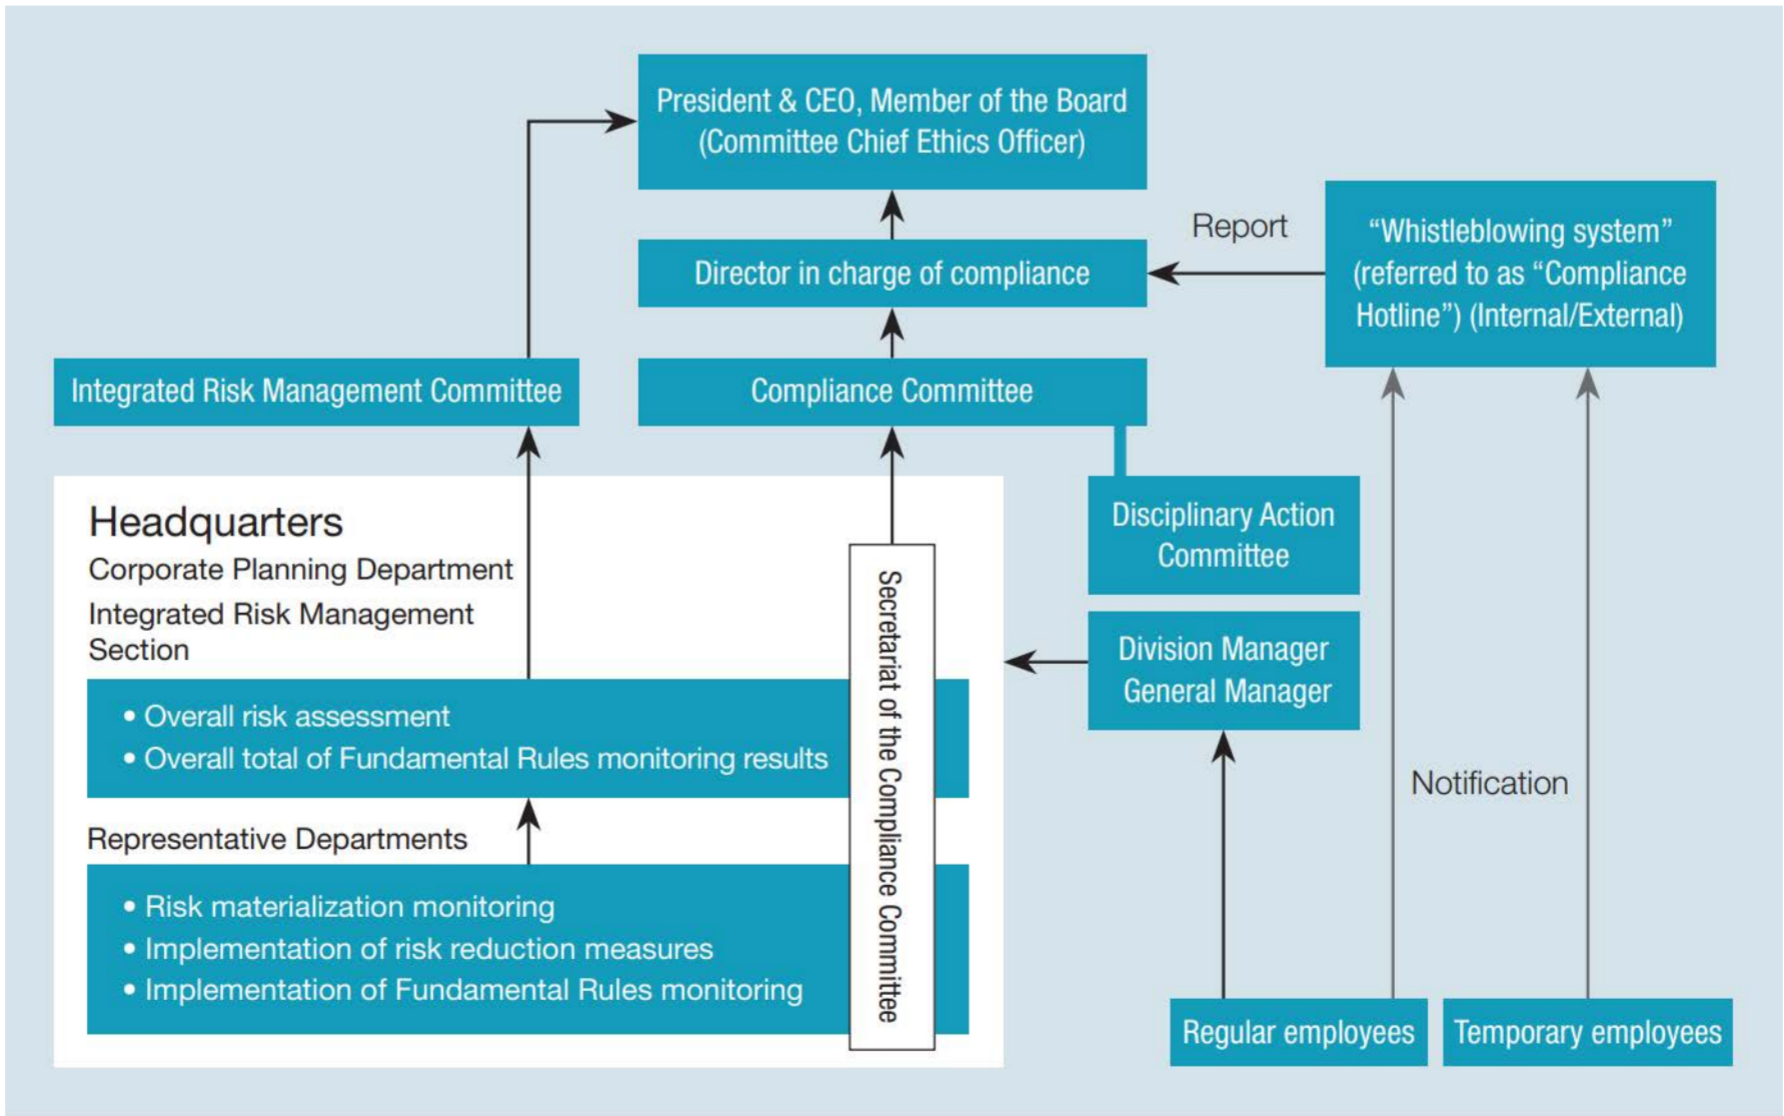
President & CEO, Member of the Board (Committee Chief Ethics Officer)

Director in charge of compliance

Report

“Whistleblowing system” (referred to as “Compliance Hotline”) (Internal/External)

Integrated Risk Management Committee

Compliance Committee

Headquarters
Corporate Planning Department
Integrated Risk Management Section

• Overall risk assessment
• Overall total of Fundamental Rules monitoring results

Representative Departments

• Risk materialization monitoring
• Implementation of risk reduction measures
• Implementation of Fundamental Rules monitoring

Secretariat of the Compliance Committee

Disciplinary Action Committee

Division Manager General Manager

Notification

Regular employees

Temporary employees